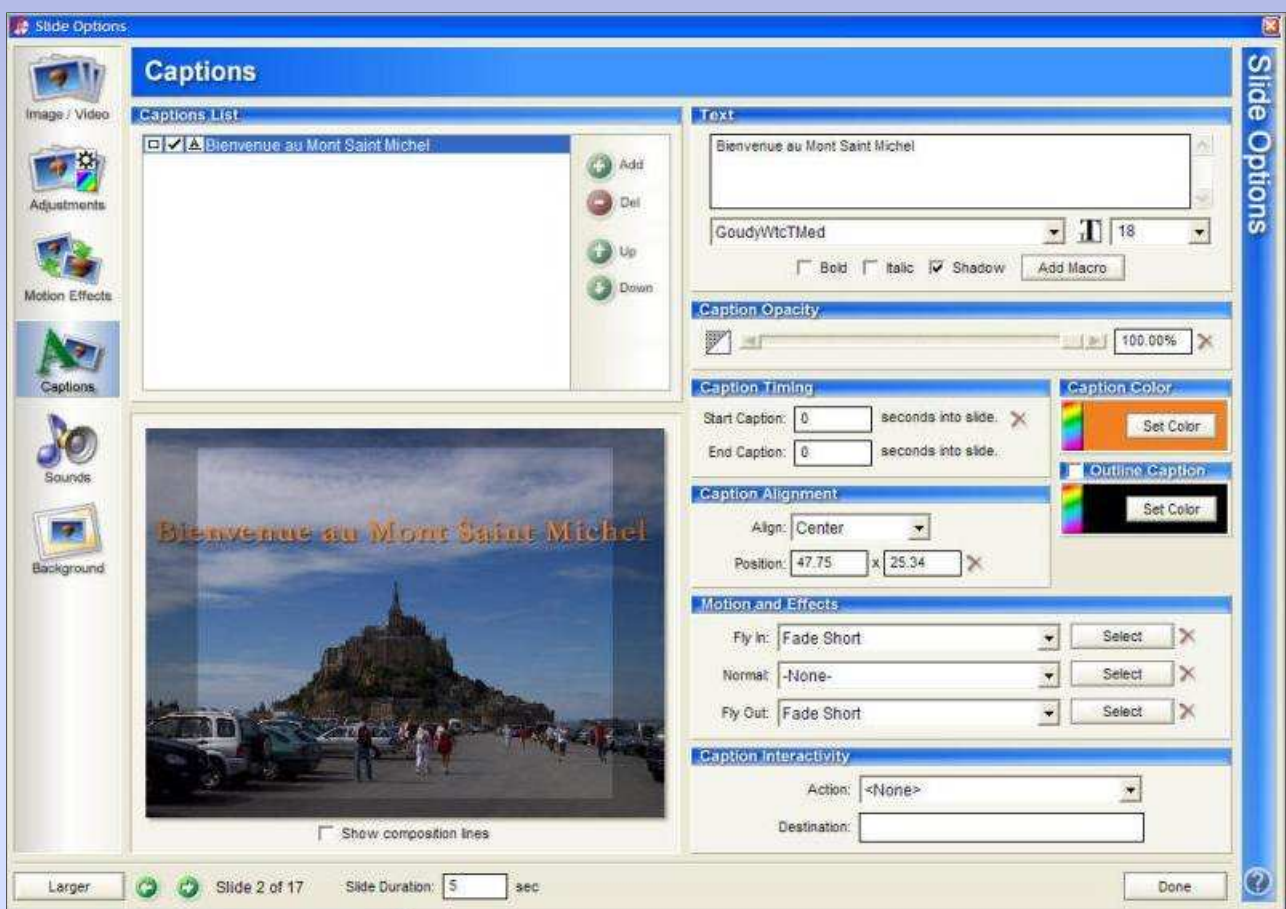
Slide Options

Image / Video
Adjustments
Motion Effects
Captions
Sounds
Background

Captions

Captions List
Bienvenue au Mont Saint Michel
Add
Del
Up
Down

Bienvenue au Mont Saint Michel

Show composition lines

Text
Bienvenue au Mont Saint Michel
GoudyWtcTMed
18
Bold Italic Shadow Add Macro

Caption Opacity
100.00%

Caption Timing
Start Caption: 0 seconds into slide.
End Caption: 0 seconds into slide.

Caption Color
Set Color

Outline Caption
Set Color

Caption Alignment
Align: Center
Position: 47.75 x 25.34

Motion and Effects
Fly In: Fade Short Select
Normal: -None- Select
Fly Out: Fade Short Select

Caption Interactivity
Action: <None>
Destination:

Slide Options

Larger
Slide 2 of 17
Slide Duration: 5 sec
Done